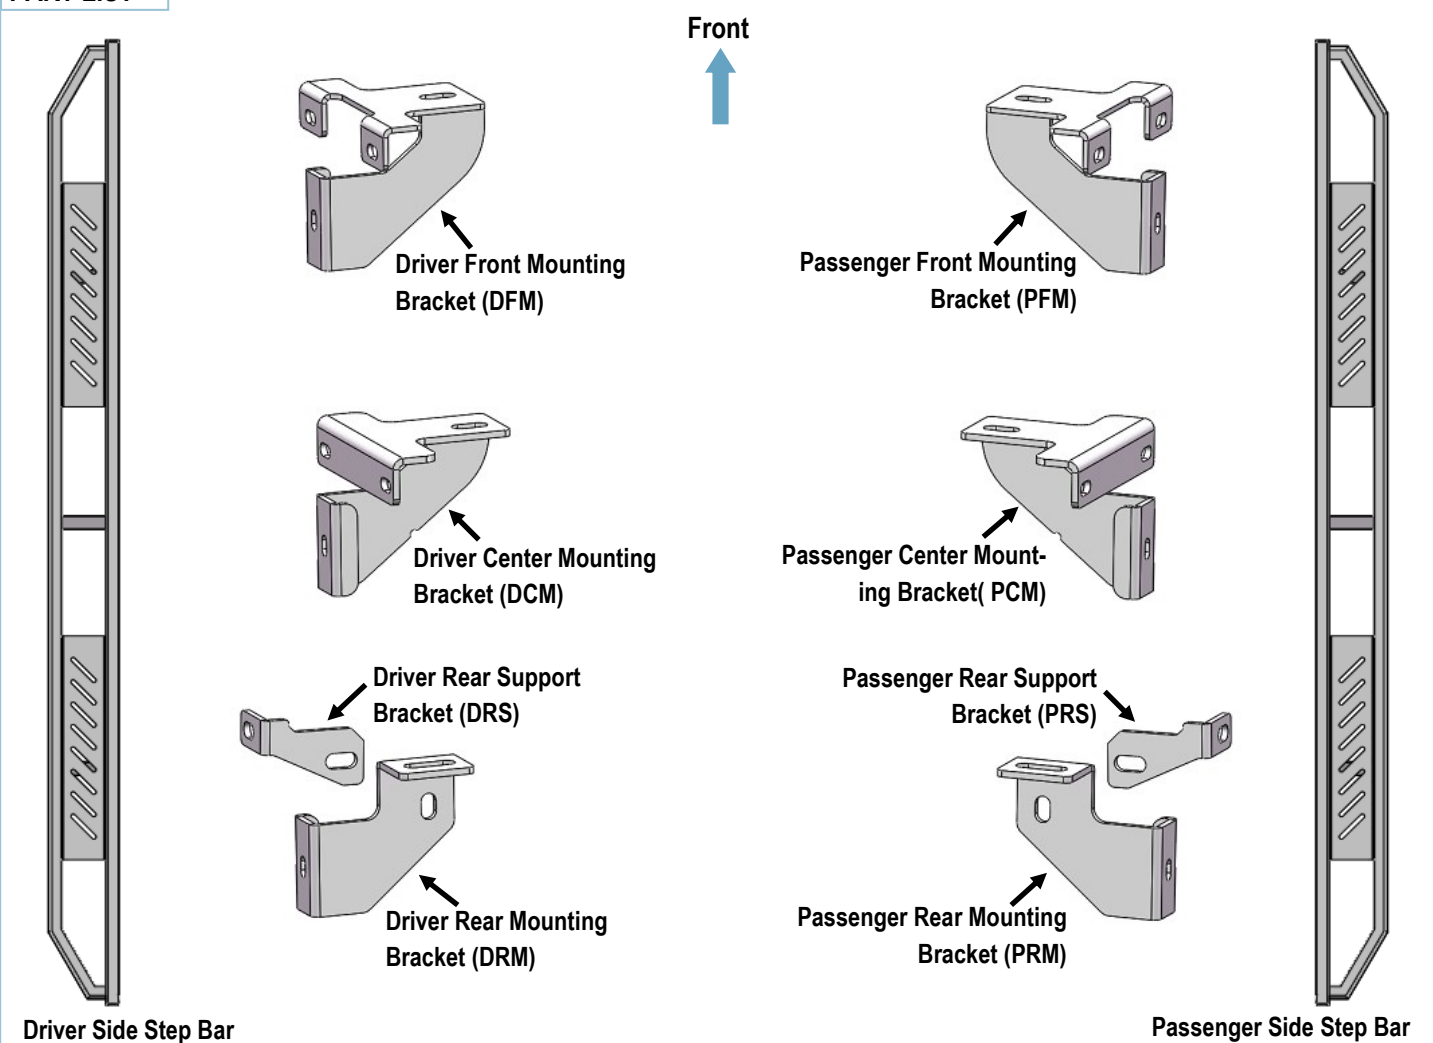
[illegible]

Front

Driver Front Mounting Bracket (DFM)

Passenger Front Mounting Bracket (PFM)

Driver Center Mounting Bracket (DCM)

Passenger Center Mounting Bracket( PCM)

Driver Rear Support Bracket (DRS)

Passenger Rear Support Bracket (PRS)

Driver Rear Mounting Bracket (DRM)

Passenger Rear Mounting Bracket (PRM)

Driver Side Step Bar

Passenger Side Step Bar